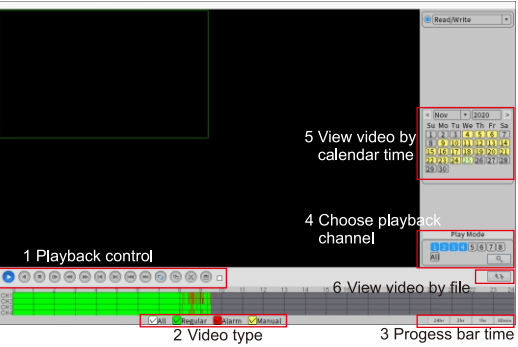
Read/Write

Nov 2020

| Su | Mo | Tu | We | Th | Fr | Sa |
|---|---|---|---|---|---|---|
| 1 | 2 | 3 | 4 | 5 | 6 | 7 |
| 8 | 9 | 10 | 11 | 12 | 13 | 14 |
| 15 | 16 | 17 | 18 | 19 | 20 | 21 |
| 22 | 23 | 24 | 25 | 26 | 27 | 28 |
| 29 | 30 | | | | | |

5 View video by calendar time

Play Mode

1 2 3 4 5 6 7 8

All

4 Choose playback channel

1 Playback control

6 View video by file

All Regular Alarm Manual

2 Video type

24hr 2hr 1hr 30min

3 Progess bar time